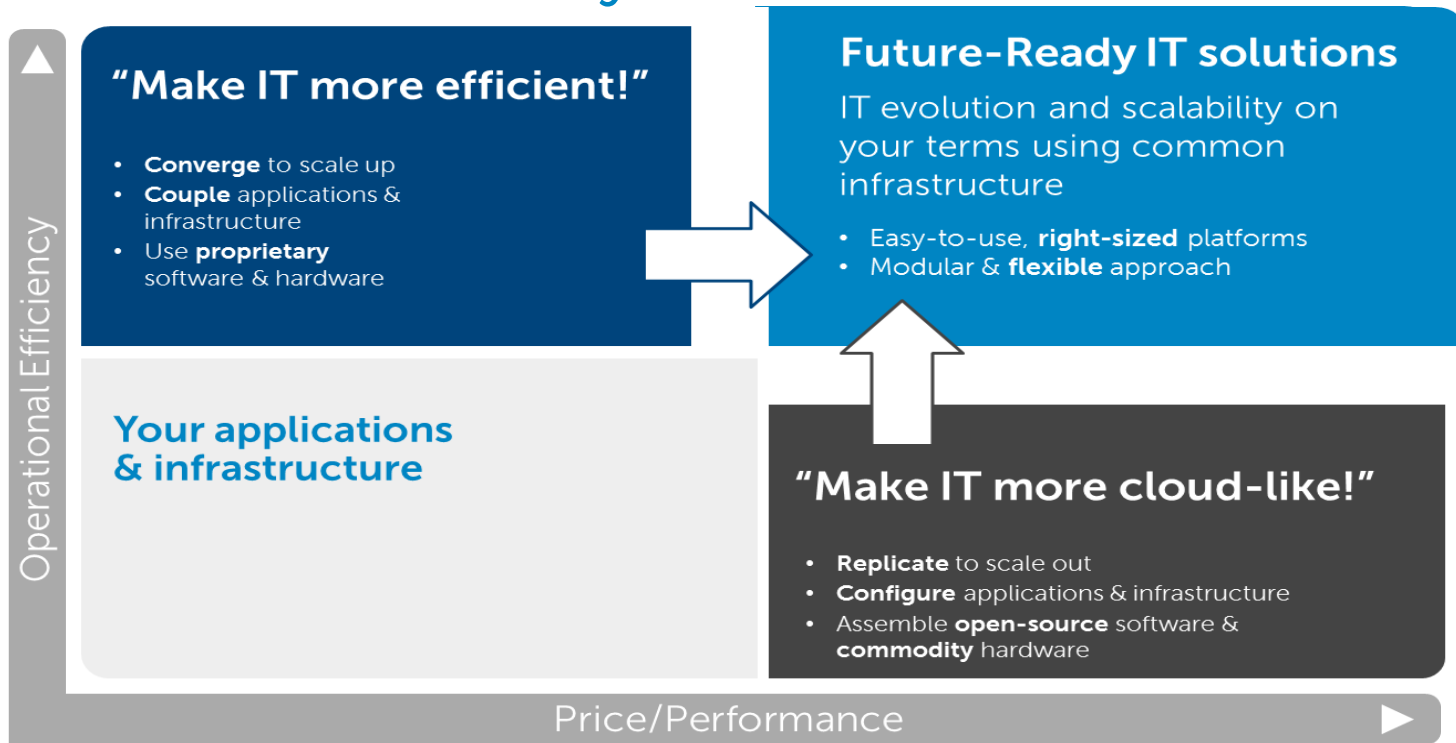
Operational Efficiency

"Make IT more efficient!"

- Converge to scale up
- Couple applications & infrastructure
- Use proprietary software & hardware

Future-Ready IT solutions

IT evolution and scalability on your terms using common infrastructure

- Easy-to-use, right-sized platforms
- Modular & flexible approach

Your applications & infrastructure

"Make IT more cloud-like!"

- Replicate to scale out
- Configure applications & infrastructure
- Assemble open-source software & commodity hardware

Price/Performance